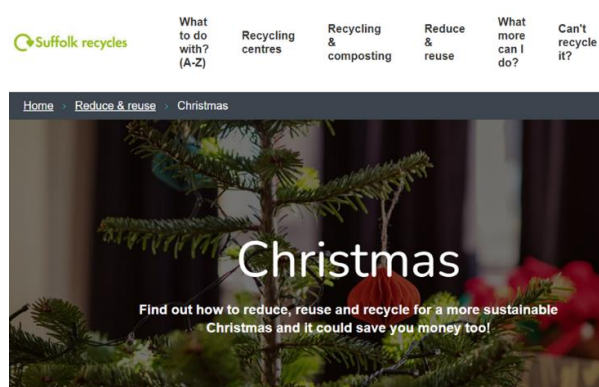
Suffolk recycles

What to do with? (A-Z)

Recycling centres

Recycling & composting

Reduce & reuse

What more can I do?

Can't recycle it?

Home › Reduce & reuse › Christmas

Christmas

Find out how to reduce, reuse and recycle for a more sustainable Christmas and it could save you money too!